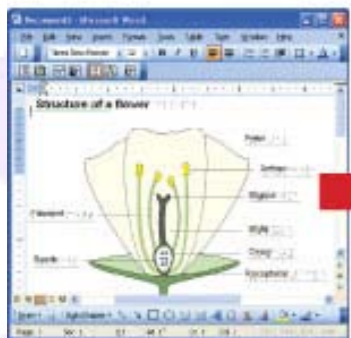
Document1 - Microsoft Word

File Edit View Insert Format Tools Table Type Window Help

Times New Roman

Structure of a flower

Petal

Anther

Stigma

Filament

Style

Ovary

Sepals

Receptacle

Draw AutoShapes

Page 1